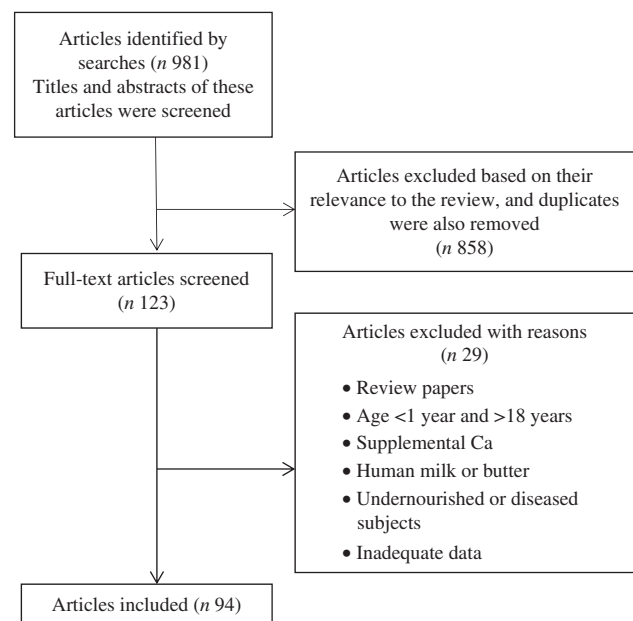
Articles identified by searches (*n* 981)
Titles and abstracts of these articles were screened

Articles excluded based on their relevance to the review, and duplicates were also removed
(*n* 858)

Full-text articles screened
(*n* 123)

Articles excluded with reasons
(*n* 29)

• Review papers
• Age <1 year and >18 years
• Supplemental Ca
• Human milk or butter
• Undernourished or diseased subjects
• Inadequate data

Articles included (*n* 94)